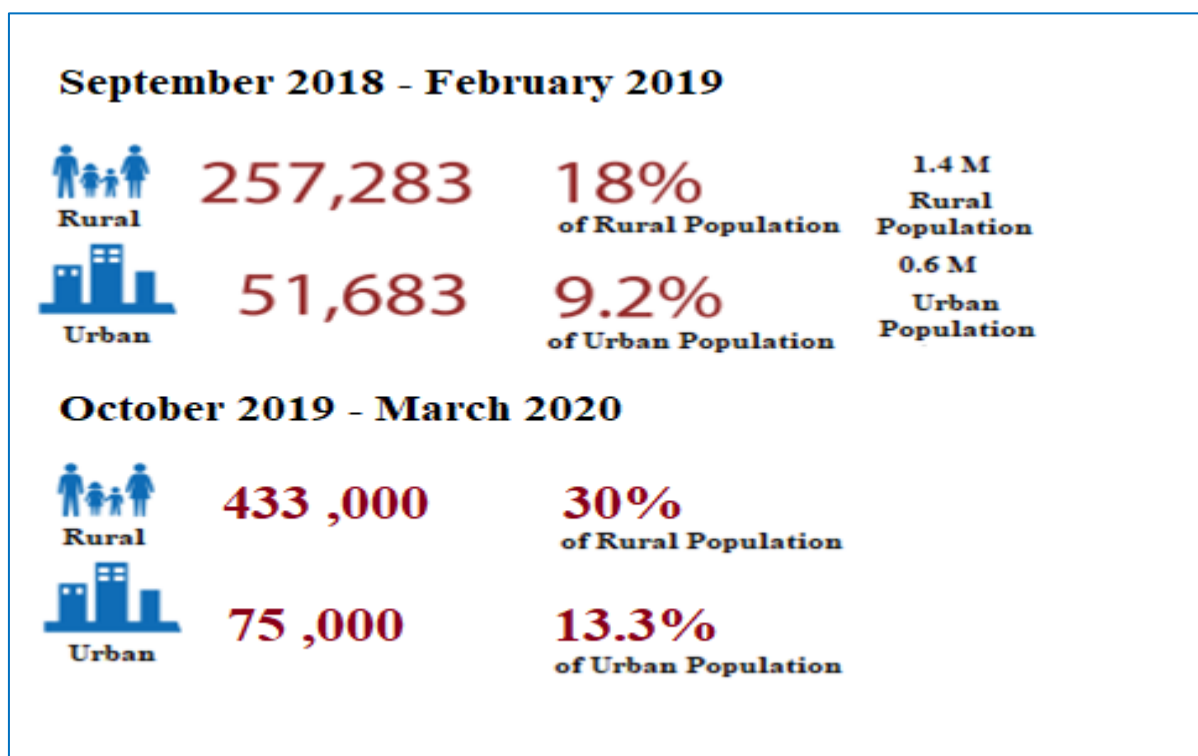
September 2018 - February 2019

Rural

257,283

18%
of Rural Population

1.4 M
Rural Population

Urban

51,683

9.2%
of Urban Population

0.6 M
Urban Population

October 2019 - March 2020

Rural

433 ,000

30%
of Rural Population

Urban

75 ,000

13.3%
of Urban Population